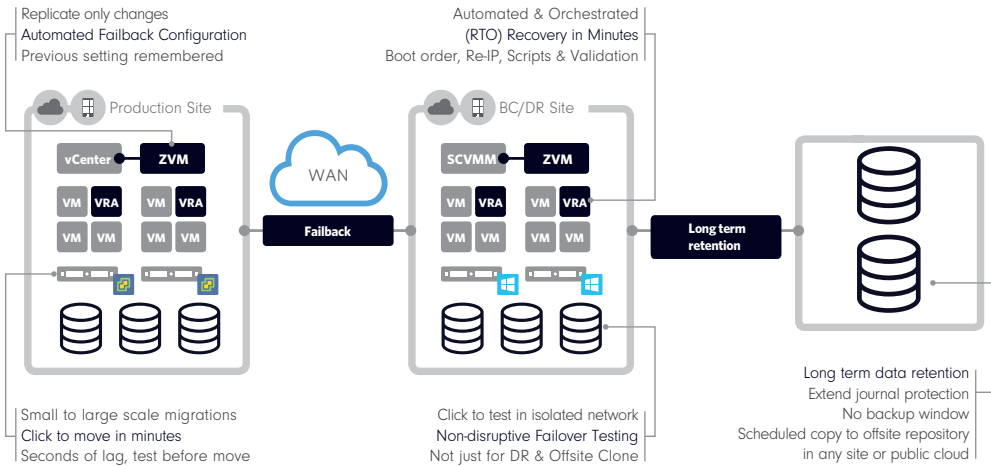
Replicate only changes
Automated Failback Configuration
Previous setting remembered

Automated & Orchestrated
(RTO) Recovery in Minutes
Boot order, Re-IP, Scripts & Validation

Production Site

vCenter
ZVM
VM VRA
VM VM
VM VRA
VM VM

WAN

Failback

BC/DR Site

SCVMM
ZVM
VM VRA
VM VM
VM VRA
VM VM

Long term retention

Small to large scale migrations
Click to move in minutes
Seconds of lag, test before move

Click to test in isolated network
Non-disruptive Failover Testing
Not just for DR & Offsite Clone

Long term data retention
Extend journal protection
No backup window
Scheduled copy to offsite repository
in any site or public cloud